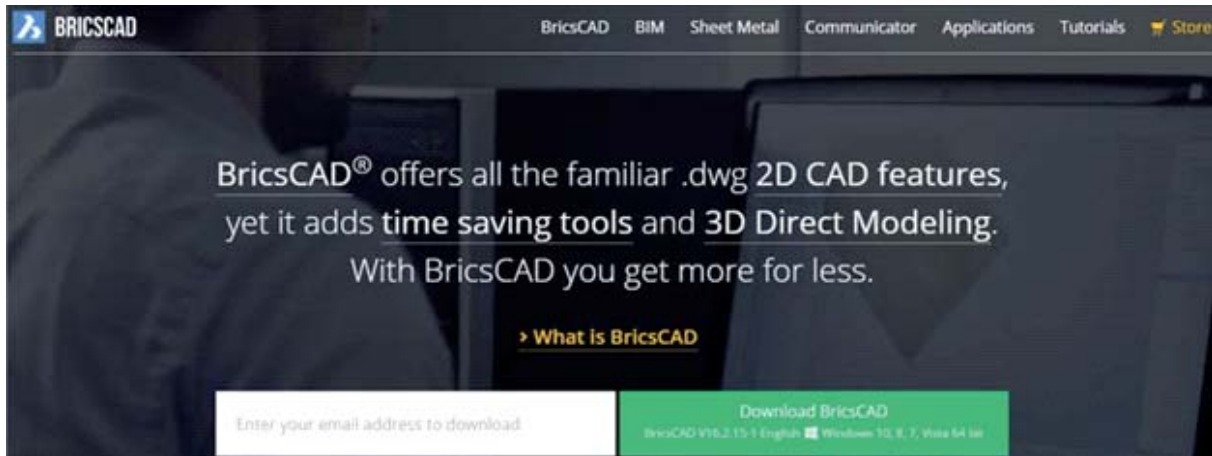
BRICSCAD

BricsCAD BIM Sheet Metal Communicator Applications Tutorials Store

BricsCAD® offers all the familiar .dwg 2D CAD features, yet it adds time saving tools and 3D Direct Modeling. With BricsCAD you get more for less.

› What is BricsCAD

Enter your email address to download

Download BricsCAD

BricsCAD V16.2.15-1 English Windows 10, 8, 7, Vista 64 bit